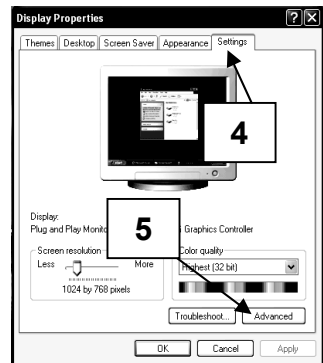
Display Properties

Themes | Desktop | Screen Saver | Appearance | Settings

4

Display:
Plug and Play Monito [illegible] Graphics Controller

5

Screen resolution
Less More
1024 by 768 pixels

Color quality
Highest (32 bit)

Troubleshoot... Advanced

OK Cancel Apply